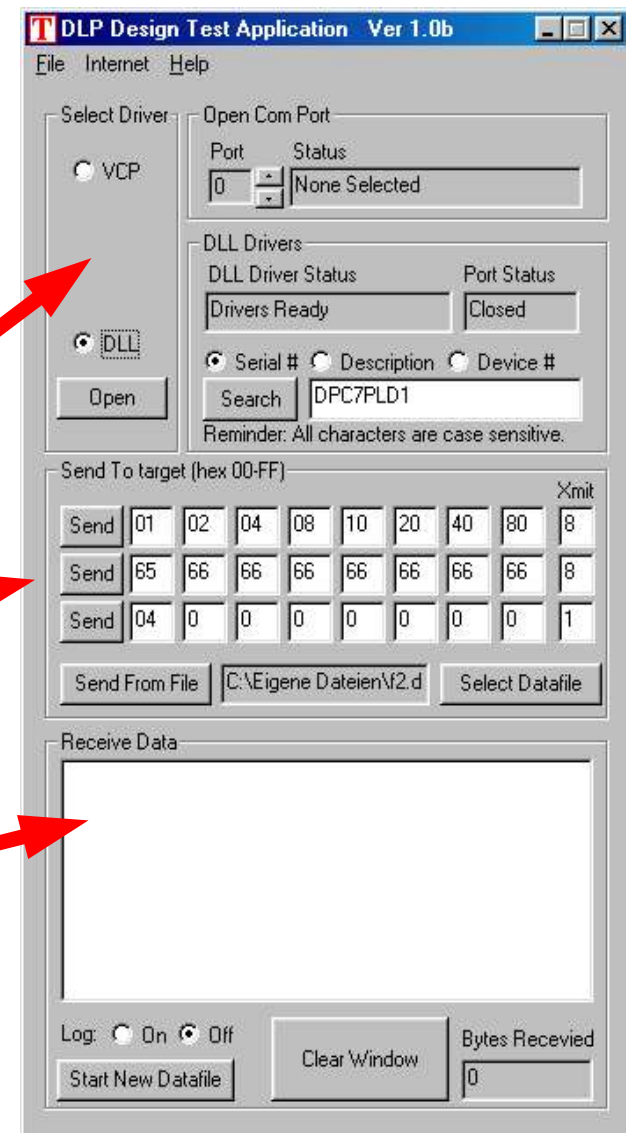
T DLP Design Test Application Ver 1.0b

File Internet Help

Select Driver

VCP

DLL

Open

Open Com Port

Port Status

0 None Selected

DLL Drivers

DLL Driver Status Port Status

Drivers Ready Closed

Serial # Description Device #

Search DPC7PLD1

Reminder: All characters are case sensitive.

Send To target (hex 00-FF)

Xmit

| Send | 01 | 02 | 04 | 08 | 10 | 20 | 40 | 80 | 8 |
|---|---|---|---|---|---|---|---|---|---|
| Send | 65 | 66 | 66 | 66 | 66 | 66 | 66 | 66 | 8 |
| Send | 04 | 0 | 0 | 0 | 0 | 0 | 0 | 0 | 1 |

Send From File C:\Eigene Dateien\f2.d Select Datafile

Receive Data

Log: On Off

Start New Datafile

Clear Window

Bytes Recevied

0